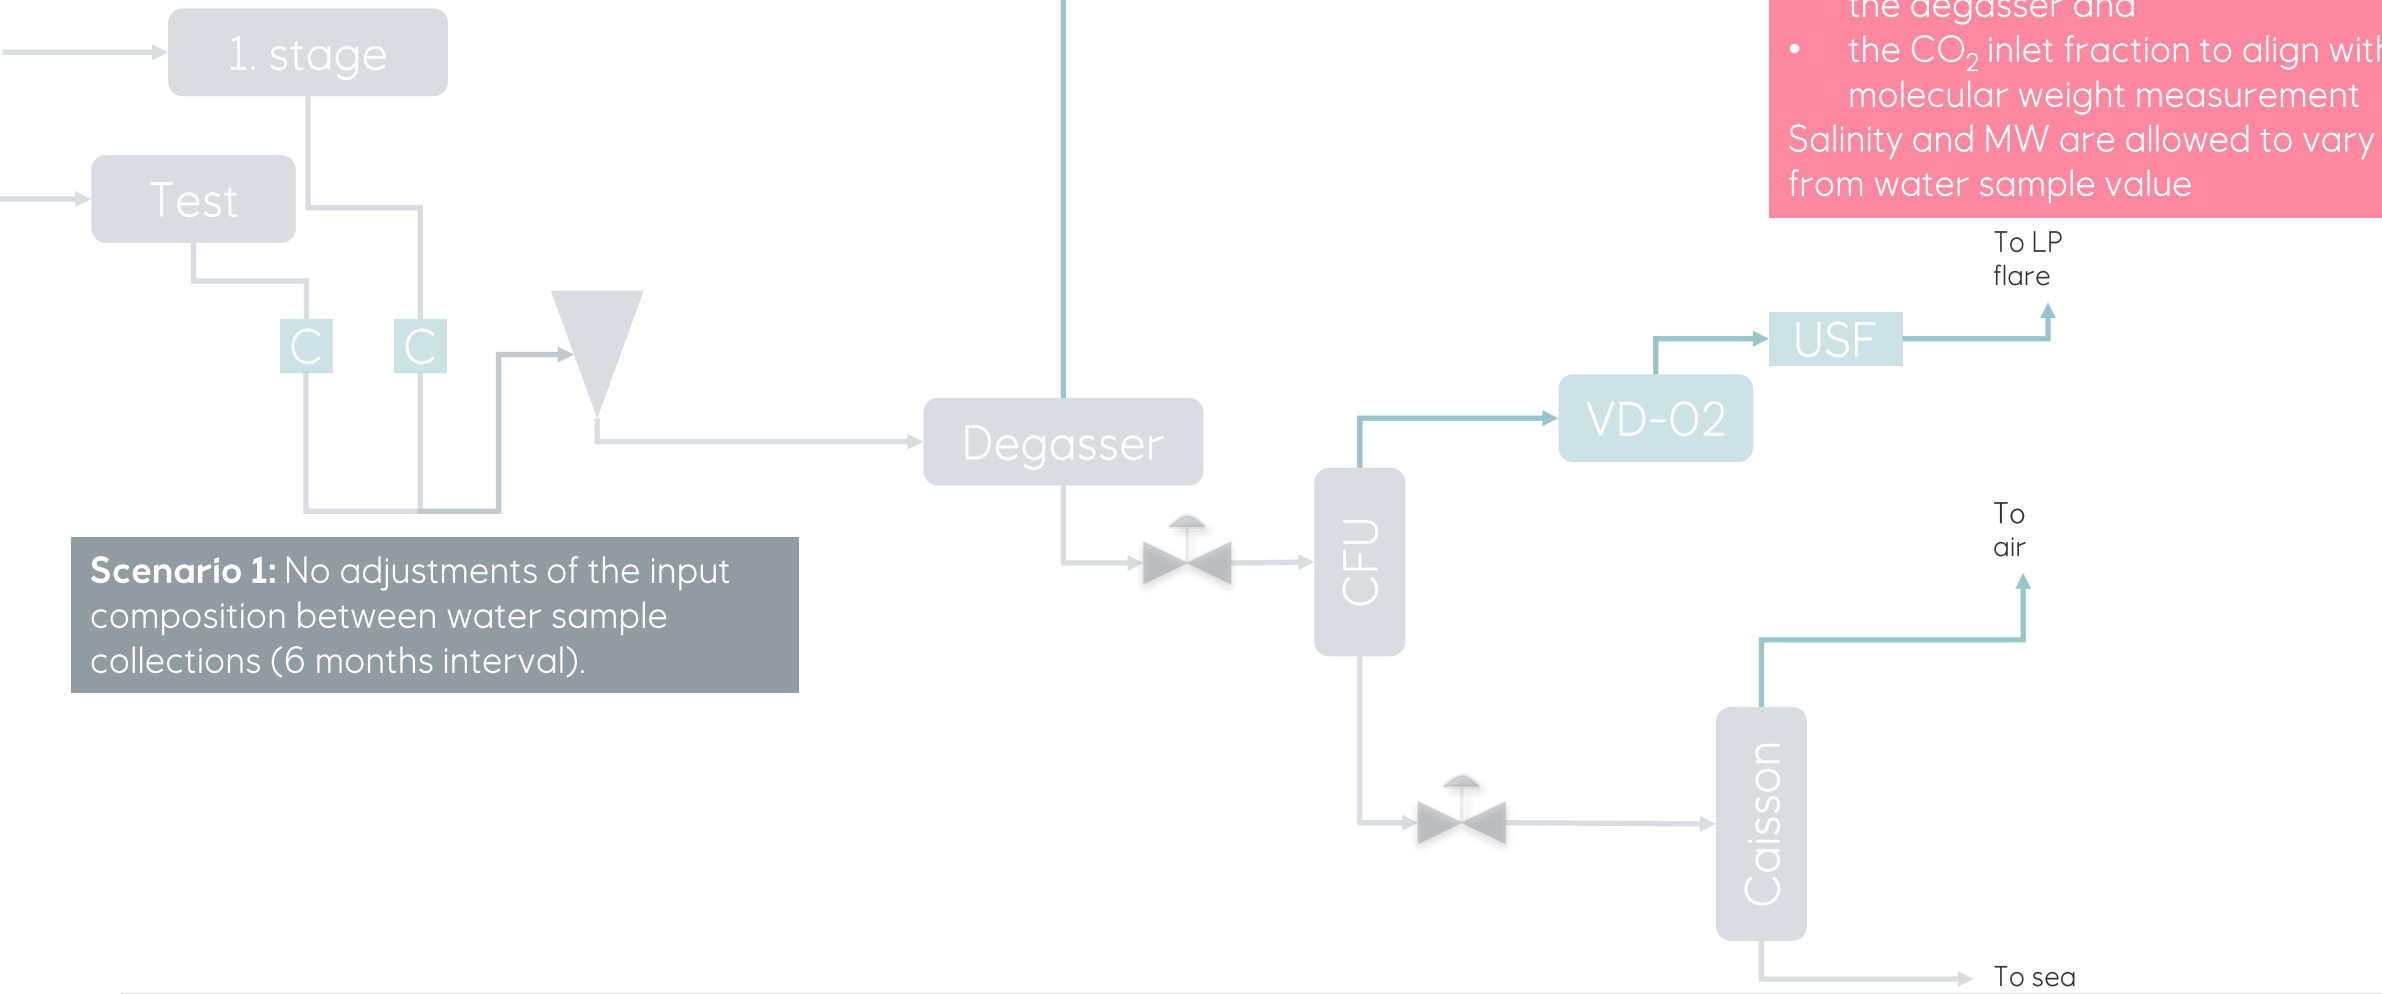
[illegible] the degasser and
• the $CO_2$ inlet fraction to align wit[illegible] molecular weight measurement
Salinity and MW are allowed to vary from water sample value

1. stage

Test

C

C

Degasser

To LP flare

USF

VD-02

CFU

To air

Scenario 1: No adjustments of the input composition between water sample collections (6 months interval).

Caisson

To sea